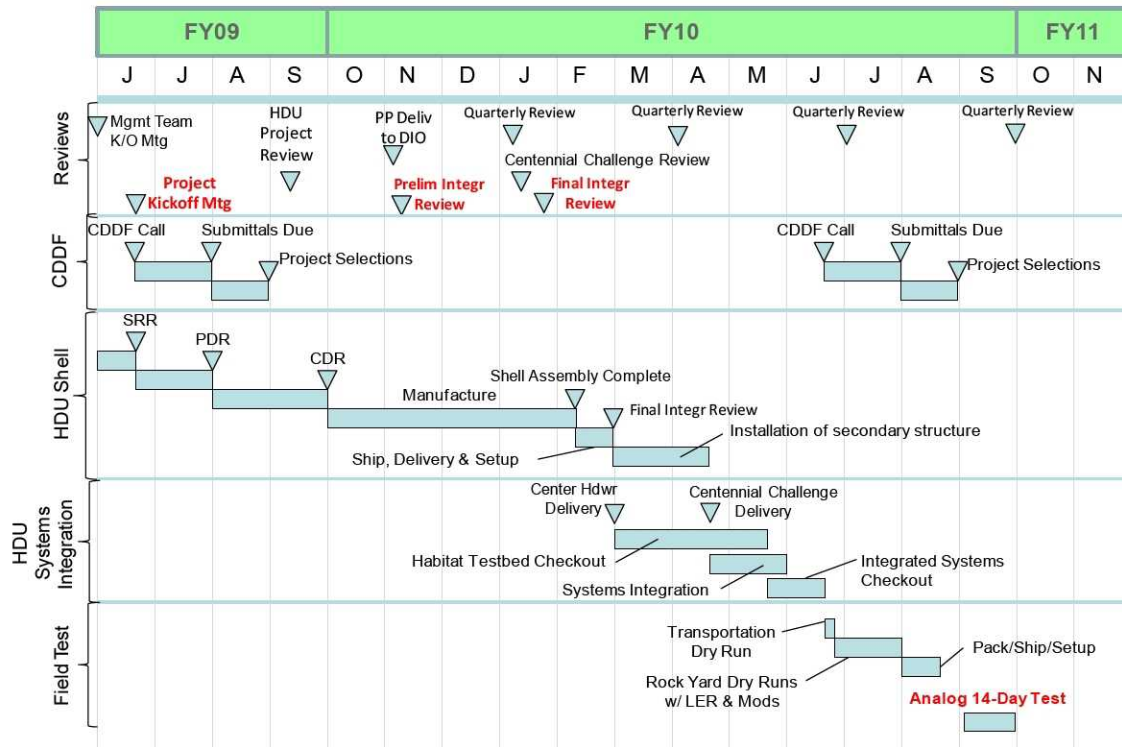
| FY09 | | | | FY10 | | | | | | | | | | | | FY11 | |
|---|---|---|---|---|---|---|---|---|---|---|---|---|---|---|---|---|---|
| J | J | A | S | O | N | D | J | F | M | A | M | J | J | A | S | O | N |

Reviews

Mgmt Team K/O Mtg

Project Kickoff Mtg

HDU Project Review

PP Deliv to DIO

Prelim Integr Review

Quarterly Review

Centennial Challenge Review

Final Integr Review

Quarterly Review

Quarterly Review

Quarterly Review

CDDF

CDDF Call

Submittals Due

Project Selections

CDDF Call

Submittals Due

Project Selections

HDU Shell

SRR

PDR

CDR

Manufacture

Shell Assembly Complete

Final Integr Review

Installation of secondary structure

Ship, Delivery & Setup

HDU Systems Integration

Center Hdwr Delivery

Centennial Challenge Delivery

Habitat Testbed Checkout

Integrated Systems Checkout

Systems Integration

Field Test

Transportation Dry Run

Pack/Ship/Setup

Rock Yard Dry Runs w/ LER & Mods

Analog 14-Day Test